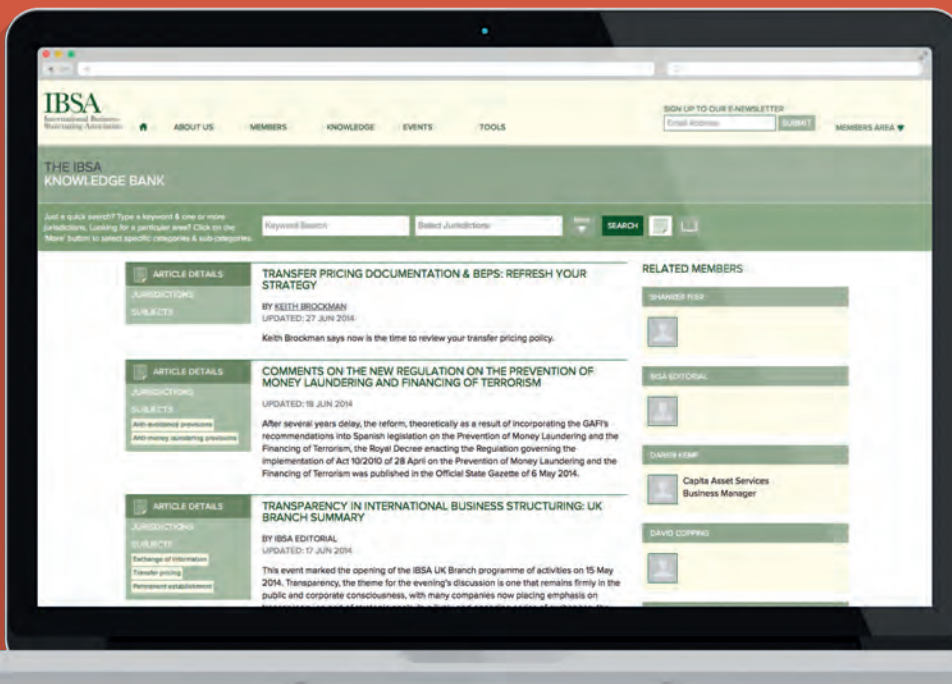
IBSA
International Business Structuring Association

ABOUT US MEMBERS KNOWLEDGE EVENTS TOOLS

SIGN UP TO OUR E-NEWSLETTER
Email Address SUBMIT
MEMBERS AREA

THE IBSA
KNOWLEDGE BANK

Just a quick search? Type a keyword & one or more jurisdictions. Looking for a particular area? Click on the 'More' button to select specific categories & sub-categories.

Keyword Search
Select Jurisdictions
SEARCH

ARTICLE DETAILS
JURISDICTIONS
SUBJECTS

TRANSFER PRICING DOCUMENTATION & BEPS: REFRESH YOUR STRATEGY
BY KEITH BROCKMAN
UPDATED: 27 JUN 2014
Keith Brockman says now is the time to review your transfer pricing policy.

ARTICLE DETAILS
JURISDICTIONS
SUBJECTS
Anti-avoidance provisions
Anti-money laundering provisions

COMMENTS ON THE NEW REGULATION ON THE PREVENTION OF MONEY LAUNDERING AND FINANCING OF TERRORISM
UPDATED: 18 JUN 2014
After several years delay, the reform, theoretically as a result of incorporating the GAFI's recommendations into Spanish legislation on the Prevention of Money Laundering and the Financing of Terrorism, the Royal Decree enacting the Regulation governing the implementation of Act 10/2010 of 28 April on the Prevention of Money Laundering and the Financing of Terrorism was published in the Official State Gazette of 6 May 2014.

ARTICLE DETAILS
JURISDICTIONS
SUBJECTS
Exchange of information
Transfer pricing
Permanent establishment

TRANSPARENCY IN INTERNATIONAL BUSINESS STRUCTURING: UK BRANCH SUMMARY
BY IBSA EDITORIAL
UPDATED: 17 JUN 2014
This event marked the opening of the IBSA UK Branch programme of activities on 15 May 2014. Transparency, the theme for the evening's discussion is one that remains firmly in the public and corporate consciousness, with many companies now placing emphasis on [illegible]

RELATED MEMBERS
SHANKER IYER
IBSA EDITORIAL
DARREN KEMP
Capita Asset Services
Business Manager
DAVID COPPING